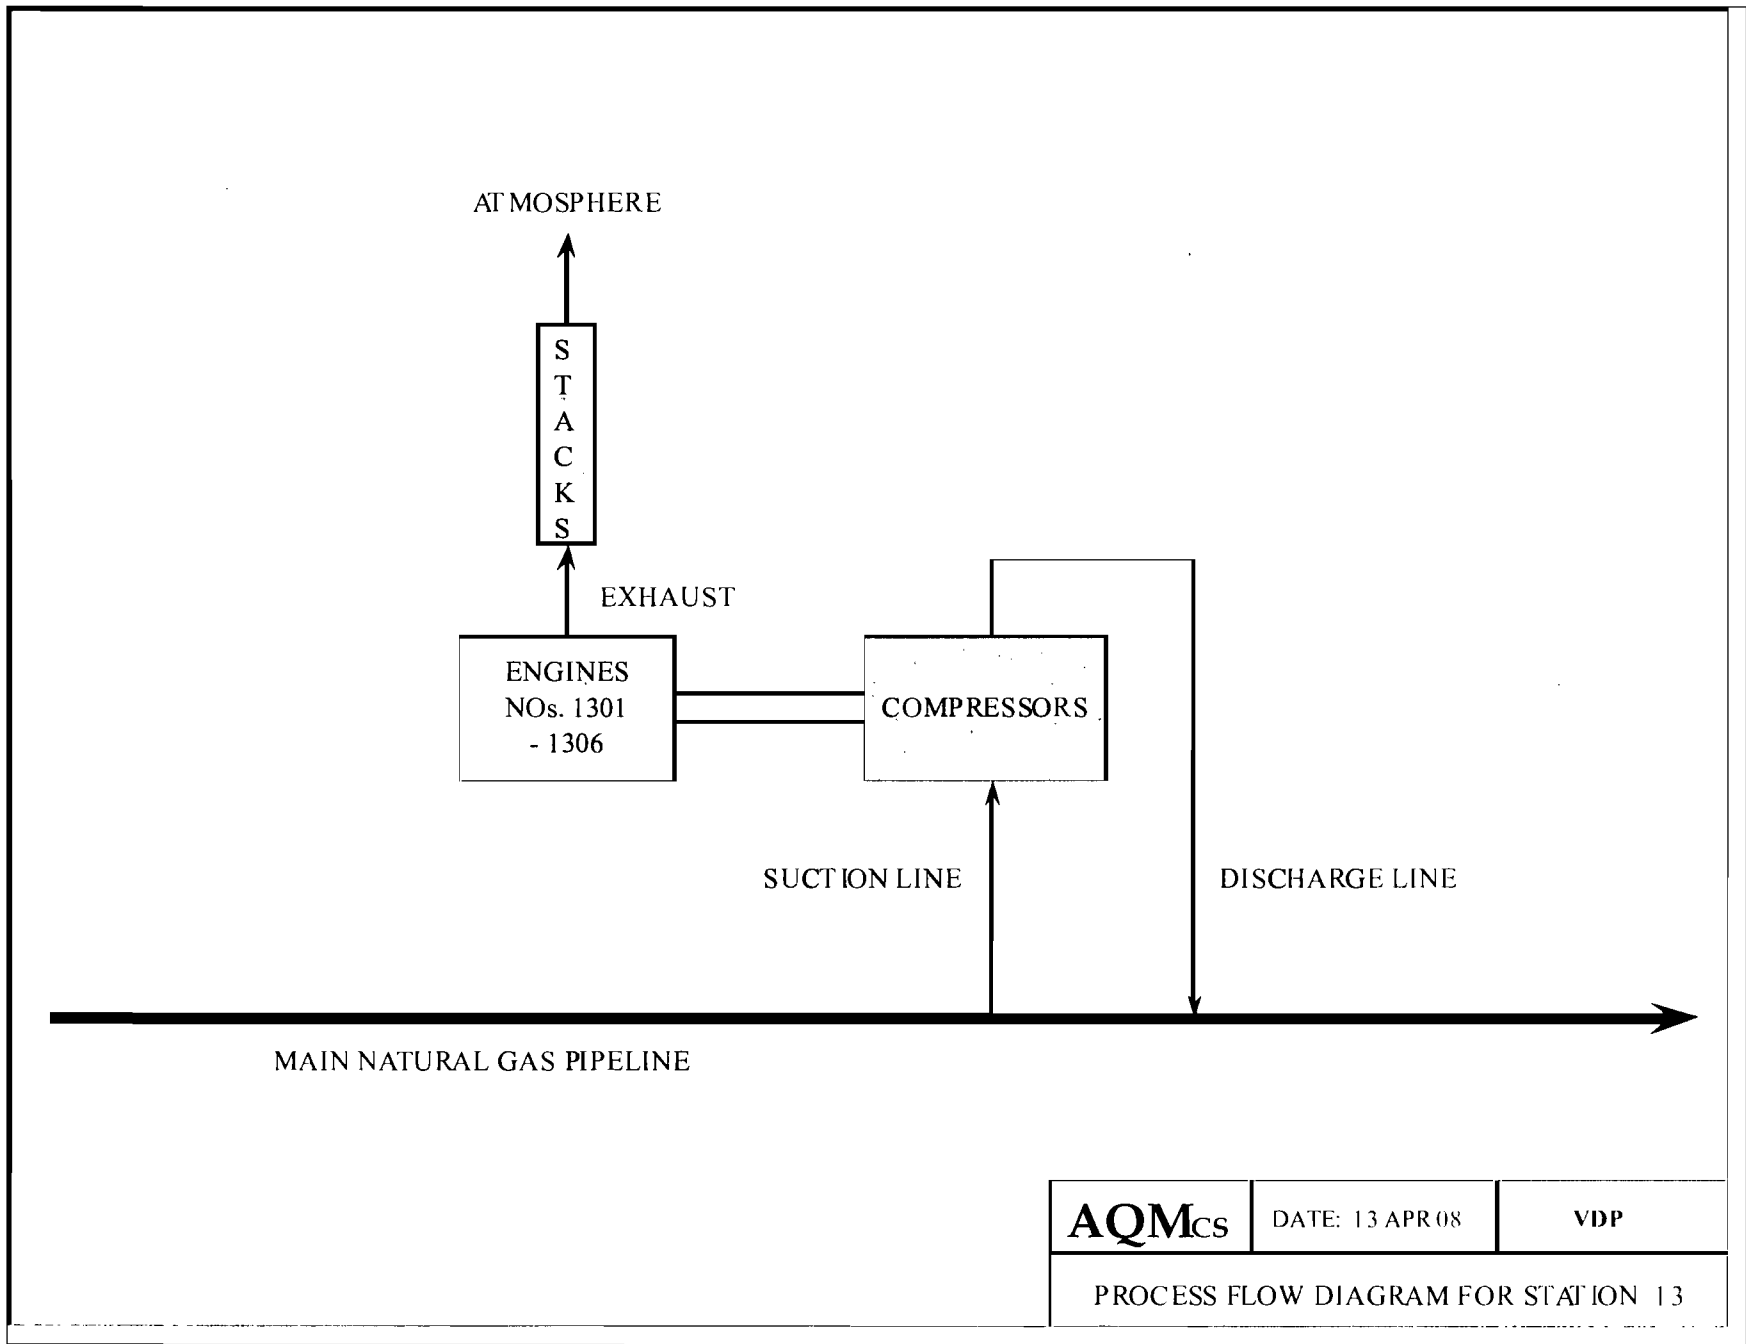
ATMOSPHERE

S
T
A
C
K
S

EXHAUST

ENGINES
NOs. 1301
- 1306

COMPRESSORS

SUCTION LINE

DISCHARGE LINE

MAIN NATURAL GAS PIPELINE

| AQMcs | DATE: 13 APR 08 | VDP |
|---|---|---|
| PROCESS FLOW DIAGRAM FOR STATION 13 | | |